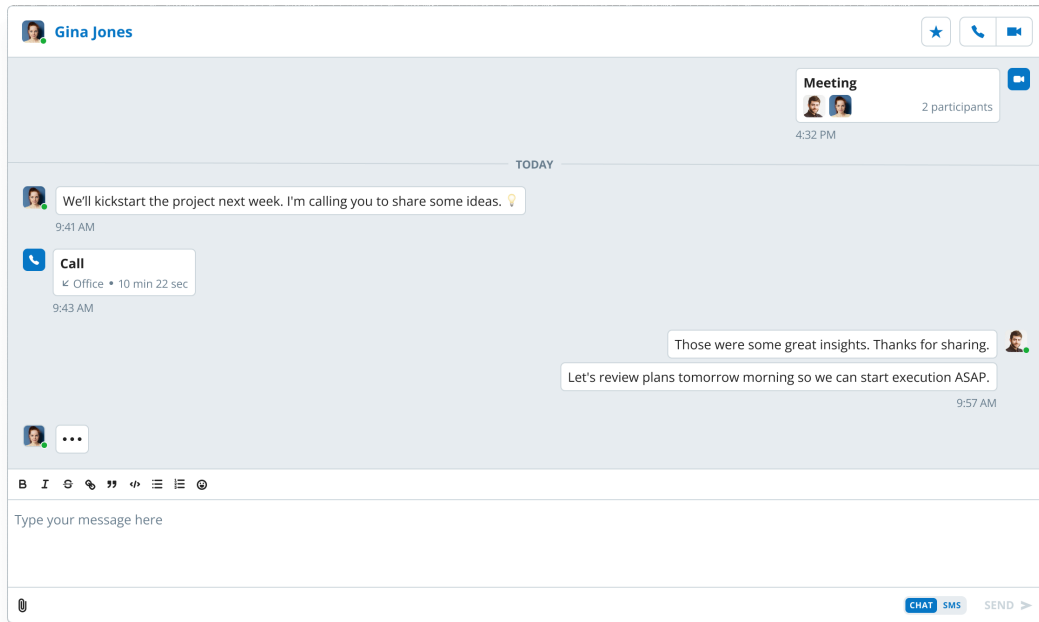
Gina Jones

Meeting
2 participants
4:32 PM

TODAY

We'll kickstart the project next week. I'm calling you to share some ideas.
9:41 AM

Call
Office • 10 min 22 sec
9:43 AM

Those were some great insights. Thanks for sharing.
Let's review plans tomorrow morning so we can start execution ASAP.
9:57 AM

•••

B I

Type your message here

CHAT SMS SEND